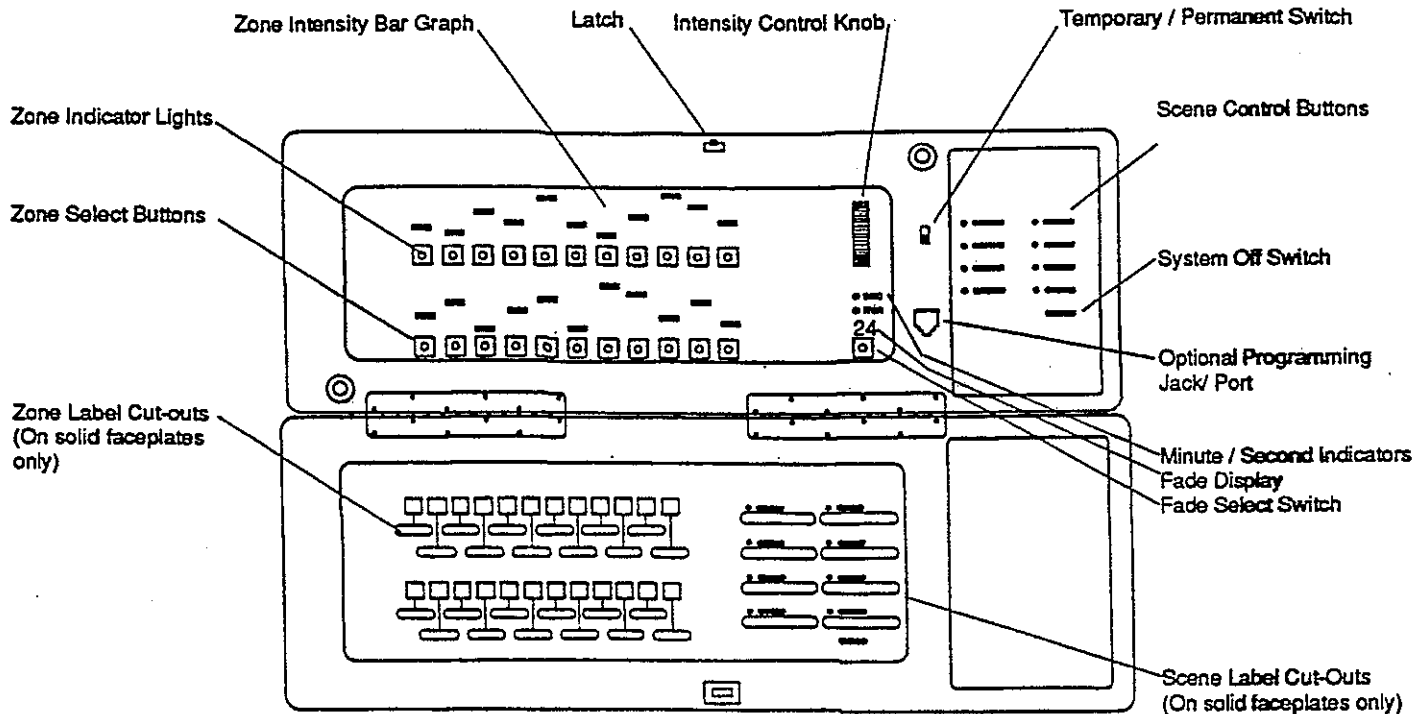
Zone Intensity Bar Graph

Latch

Intensity Control Knob

Temporary / Permanent Switch

Zone Indicator Lights

Scene Control Buttons

Zone Select Buttons

System Off Switch

24

Optional Programming Jack/ Port

Zone Label Cut-outs (On solid faceplates only)

Minute / Second Indicators

Fade Display

Fade Select Switch

Scene Label Cut-Outs (On solid faceplates only)